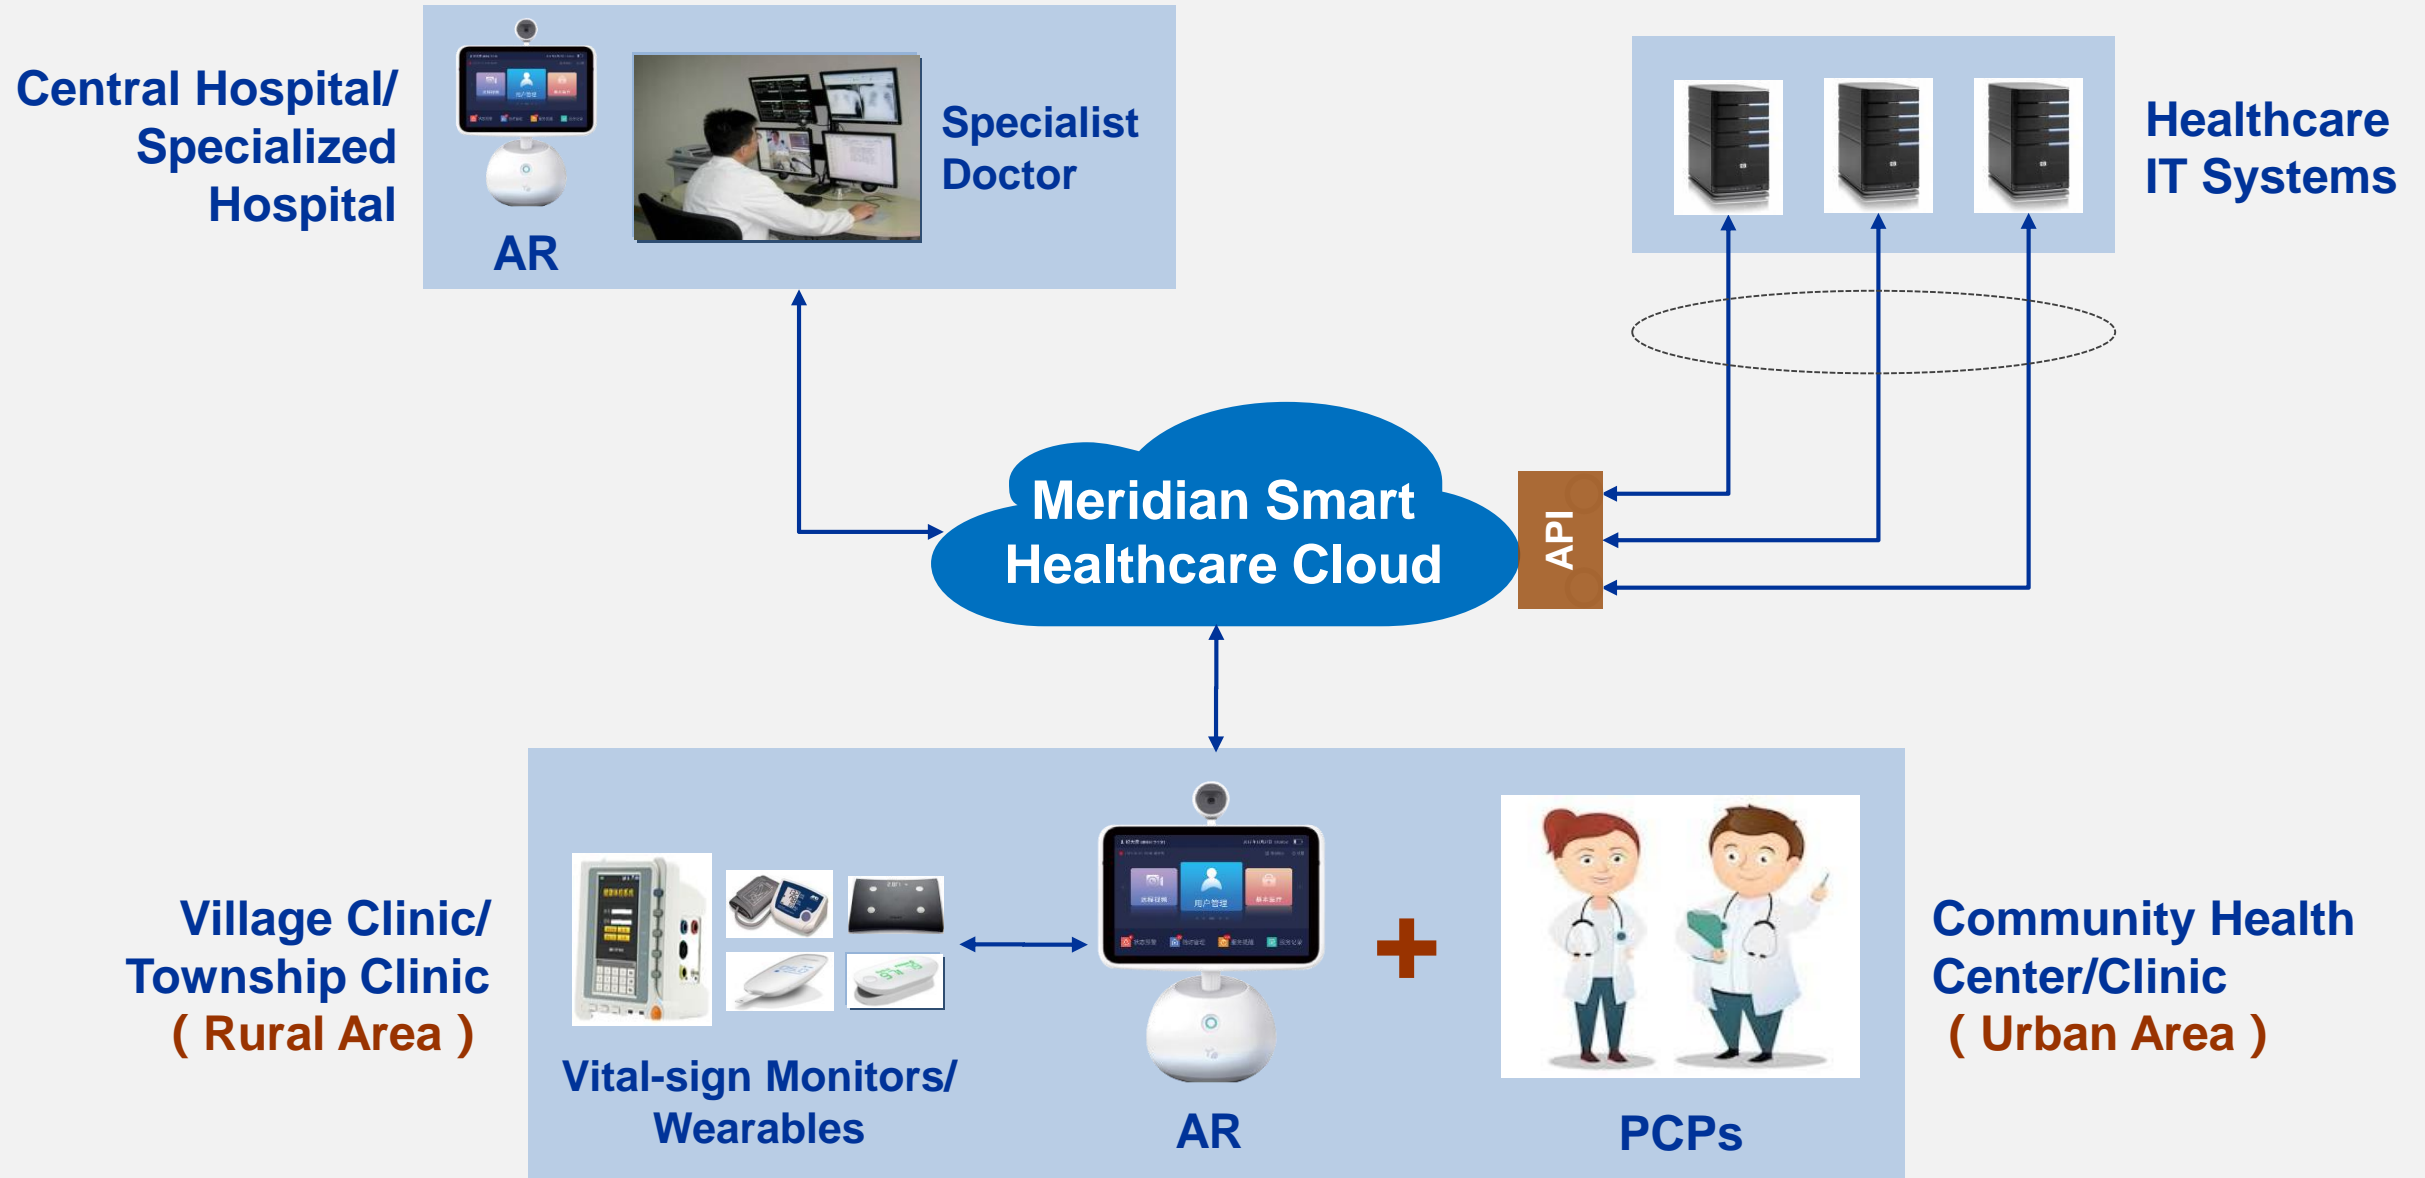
Central Hospital/ Specialized Hospital

AR

Specialist Doctor

Healthcare IT Systems

Meridian Smart Healthcare Cloud

API

Village Clinic/ Township Clinic ( Rural Area )

Vital-sign Monitors/ Wearables

AR

PCPs

Community Health Center/Clinic ( Urban Area )